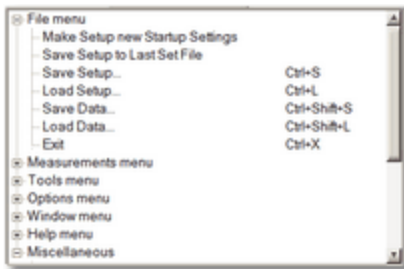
File menu
Make Setup new Startup Settings
Save Setup to Last Set File
Save Setup... Ctrl+S
Load Setup... Ctrl+L
Save Data... Ctrl+Shift+S
Load Data... Ctrl+Shift+L
Exit Ctrl+X
Measurements menu
Tools menu
Options menu
Window menu
Help menu
Miscellaneous